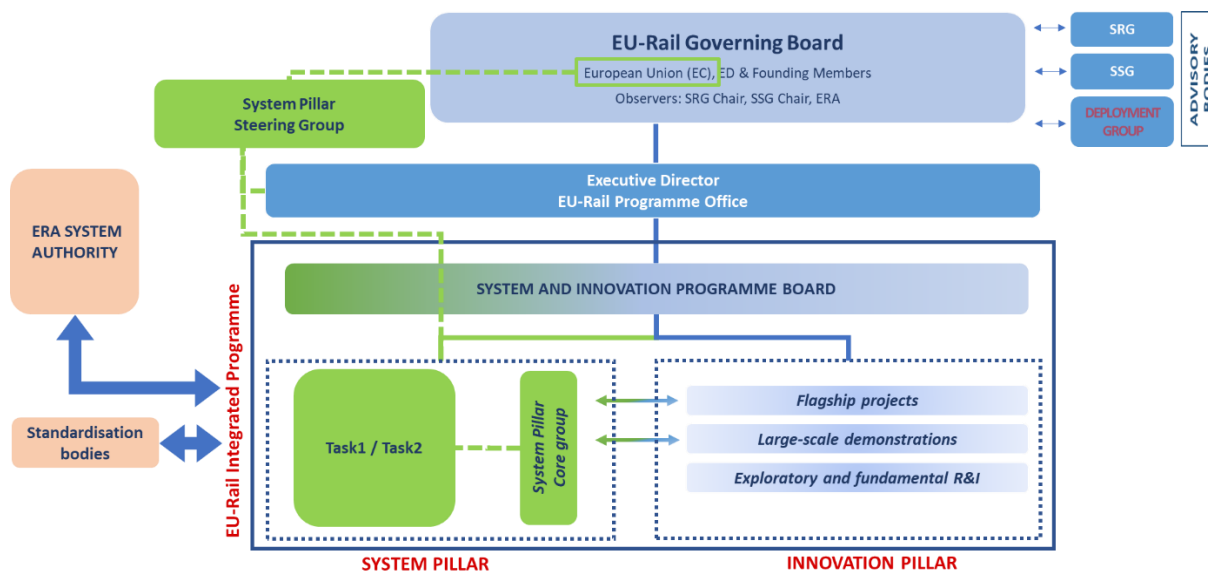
EU-Rail Governing Board
European Union (EC), ED & Founding Members
Observers: SRG Chair, SSG Chair, ERA

SRG
SSG
DEPLOYMENT GROUP
ADVISORY BODIES

System Pillar Steering Group

Executive Director
EU-Rail Programme Office

ERA SYSTEM AUTHORITY

SYSTEM AND INNOVATION PROGRAMME BOARD

EU-Rail Integrated Programme

Standardisation bodies

Task1 / Task2

System Pillar Core group

Flagship projects
Large-scale demonstrations
Exploratory and fundamental R&I

SYSTEM PILLAR
INNOVATION PILLAR